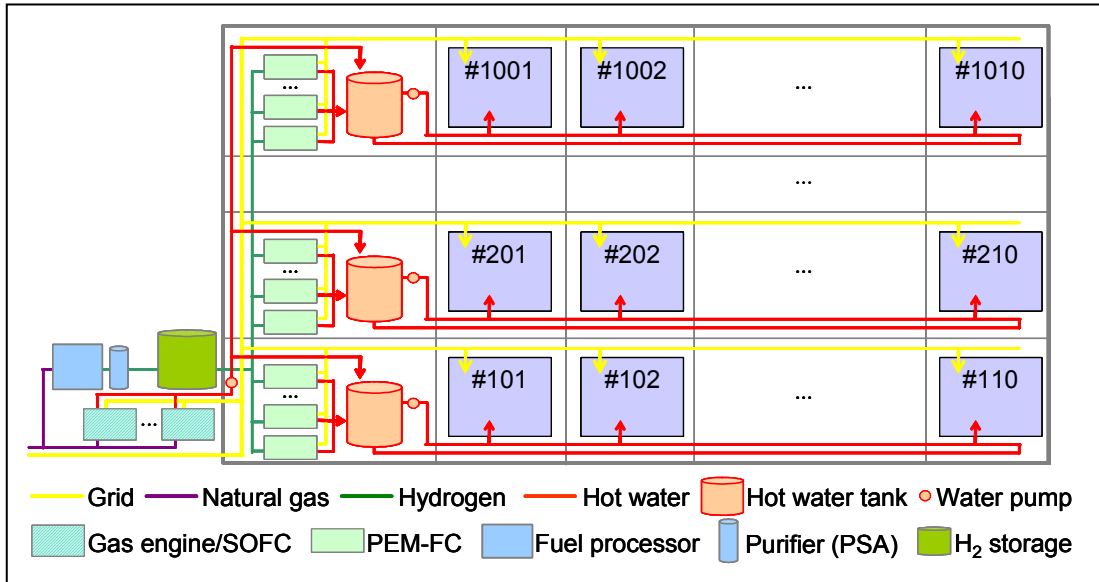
#1001 #1002 ... #1010

...

#201 #202 ... #210

#101 #102 ... #110

...

...

...

...

Grid Natural gas Hydrogen Hot water Hot water tank Water pump

Gas engine/SOFC PEM-FC Fuel processor Purifier (PSA) $H_2$ storage